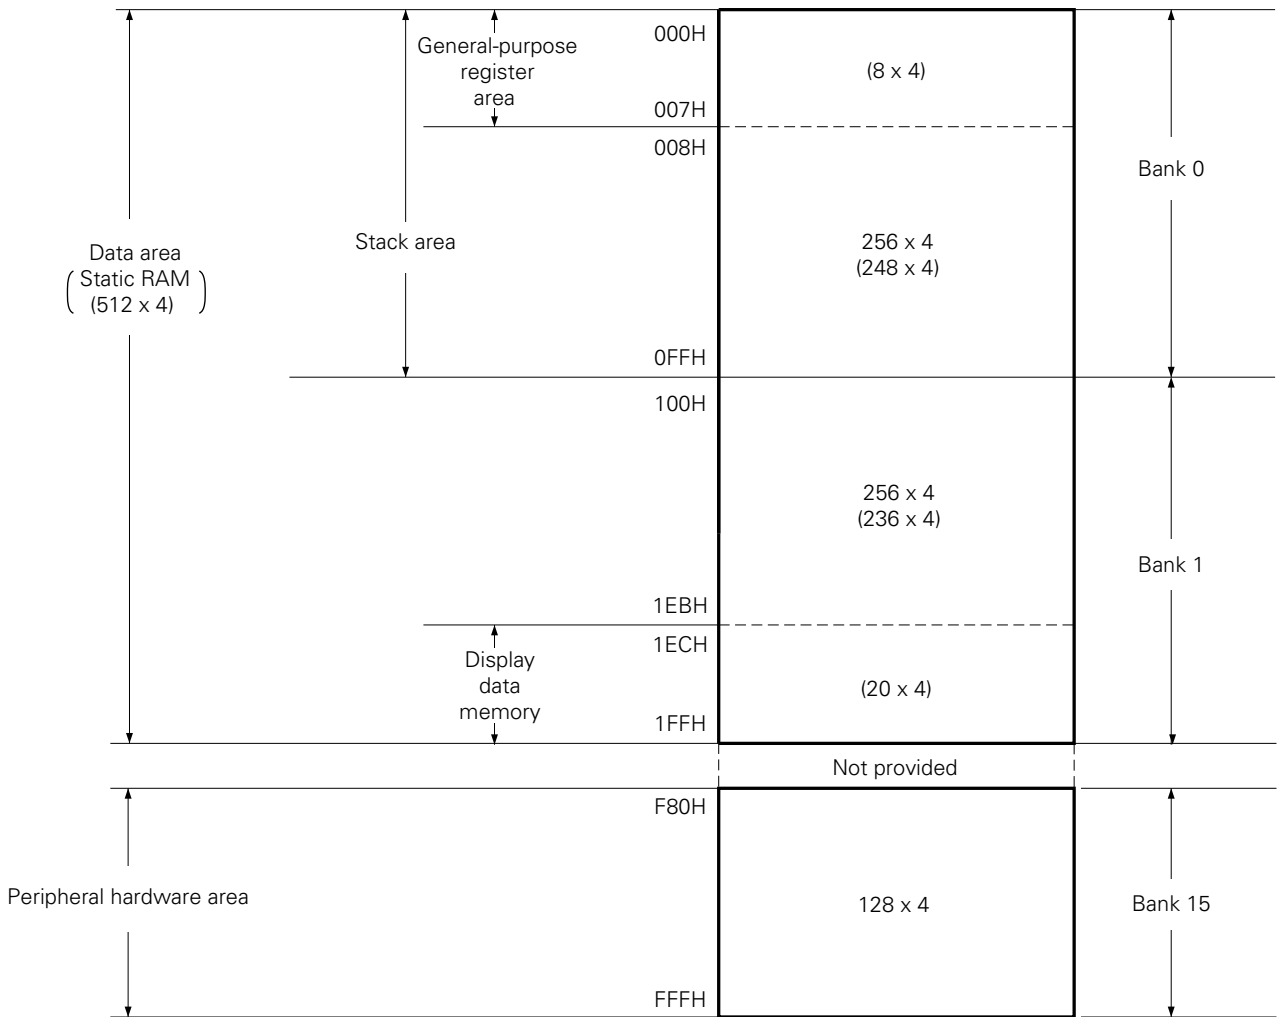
General-purpose register area

000H

(8 x 4)

007H

008H

Bank 0

Data area
( Static RAM (512 x 4) )

Stack area

256 x 4
(248 x 4)

0FFH

100H

256 x 4
(236 x 4)

Bank 1

1EBH

1ECH

Display data memory

(20 x 4)

1FFH

Not provided

F80H

Peripheral hardware area

128 x 4

Bank 15

FFFH